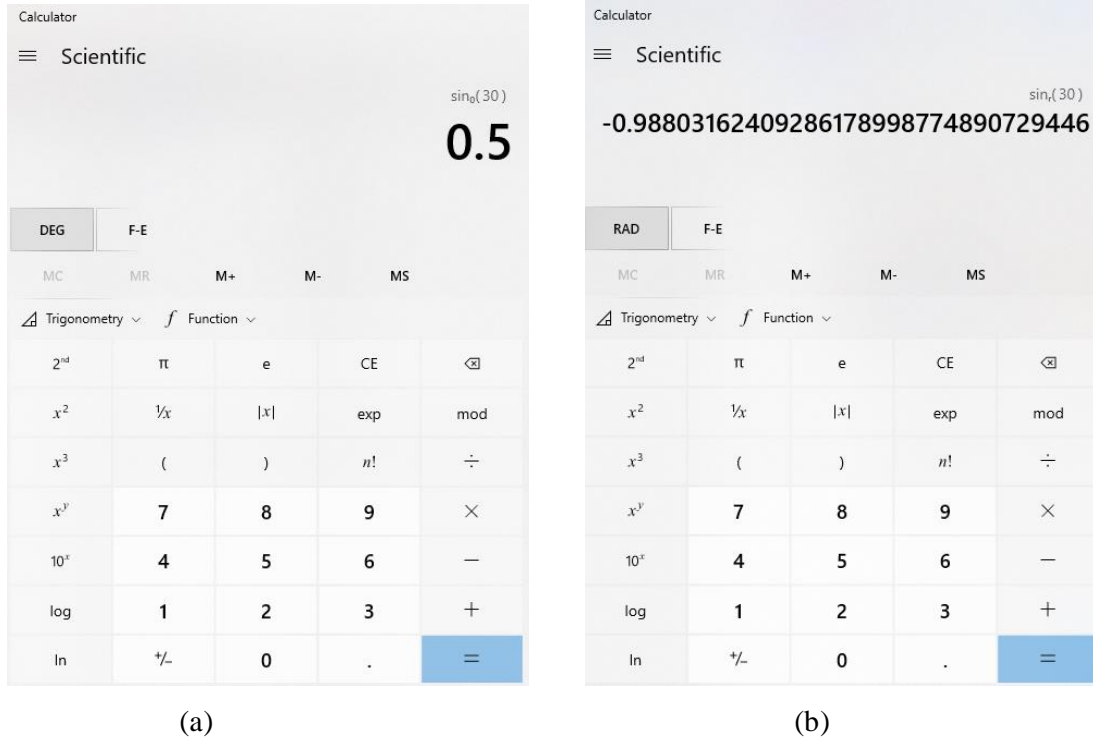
Calculator

≡ Scientific

$\sin_0(30)$

0.5

DEG F-E

MC MR M+ M- MS

Trigonometry ⌄ $f$ Function ⌄

| | | | | |
|---|---|---|---|---|
| $2^{nd}$ | π | e | CE | ⌫ |
| $x^2$ | ⅟x | $|x|$ | exp | mod |
| $x^3$ | ( | ) | $n!$ | ÷ |
| $x^y$ | 7 | 8 | 9 | × |
| $10^x$ | 4 | 5 | 6 | − |
| log | 1 | 2 | 3 | + |
| ln | +/− | 0 | . | = |

(a)

Calculator

≡ Scientific

$\sin_r(30)$

-0.9880316240928617899877489072944​6

RAD F-E

MC MR M+ M- MS

Trigonometry ⌄ $f$ Function ⌄

| | | | | |
|---|---|---|---|---|
| $2^{nd}$ | π | e | CE | ⌫ |
| $x^2$ | ⅟x | $|x|$ | exp | mod |
| $x^3$ | ( | ) | $n!$ | ÷ |
| $x^y$ | 7 | 8 | 9 | × |
| $10^x$ | 4 | 5 | 6 | − |
| log | 1 | 2 | 3 | + |
| ln | +/− | 0 | . | = |

(b)